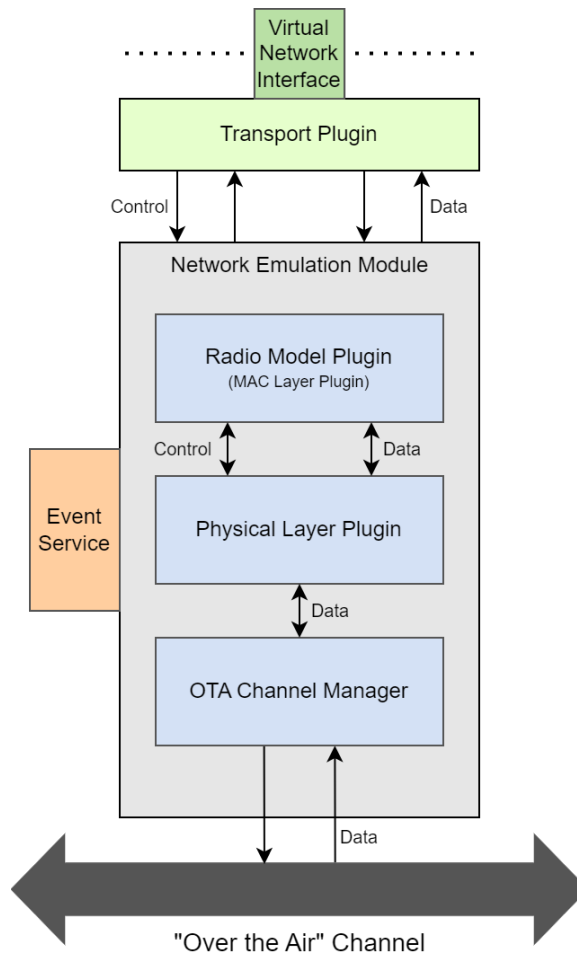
Virtual Network Interface

Transport Plugin

Control

Data

Network Emulation Module

Radio Model Plugin
(MAC Layer Plugin)

Control

Data

Event Service

Physical Layer Plugin

Data

OTA Channel Manager

Data

"Over the Air" Channel